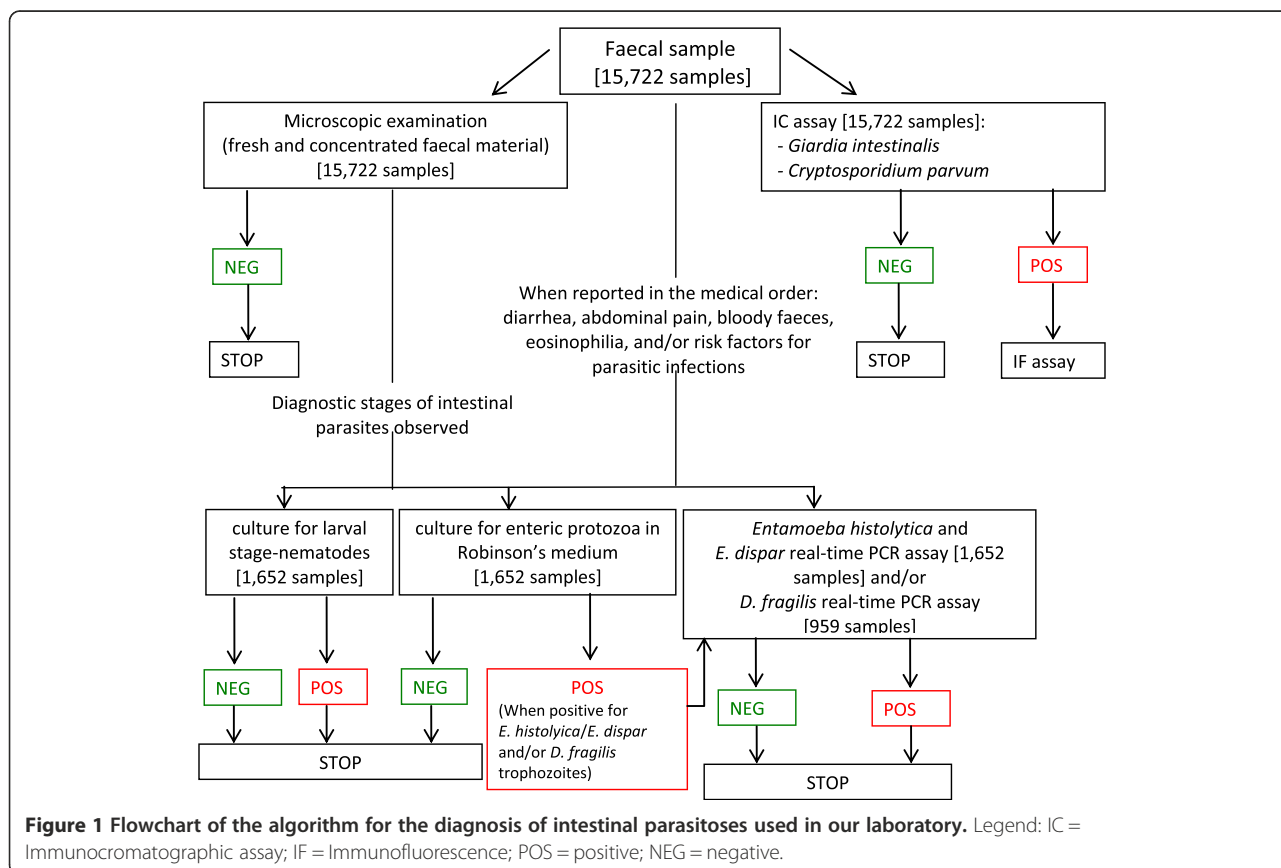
Faecal sample
[15,722 samples]

Microscopic examination
(fresh and concentrated faecal material)
[15,722 samples]

IC assay [15,722 samples]:
- *Giardia intestinalis*
- *Cryptosporidium parvum*

NEG

STOP

When reported in the medical order: diarrhea, abdominal pain, bloody faeces, eosinophilia, and/or risk factors for parasitic infections

NEG

POS

STOP

IF assay

Diagnostic stages of intestinal parasites observed

culture for larval stage-nematodes
[1,652 samples]

culture for enteric protozoa in Robinson's medium
[1,652 samples]

*Entamoeba histolytica* and *E. dispar* real-time PCR assay [1,652 samples] and/or *D. fragilis* real-time PCR assay [959 samples]

NEG

POS

NEG

POS
(When positive for *E. histolyica*/*E. dispar* and/or *D. fragilis* trophozoites)

NEG

POS

STOP

STOP

**Figure 1 Flowchart of the algorithm for the diagnosis of intestinal parasitoses used in our laboratory.** Legend: IC = Immunocromatographic assay; IF = Immunofluorescence; POS = positive; NEG = negative.